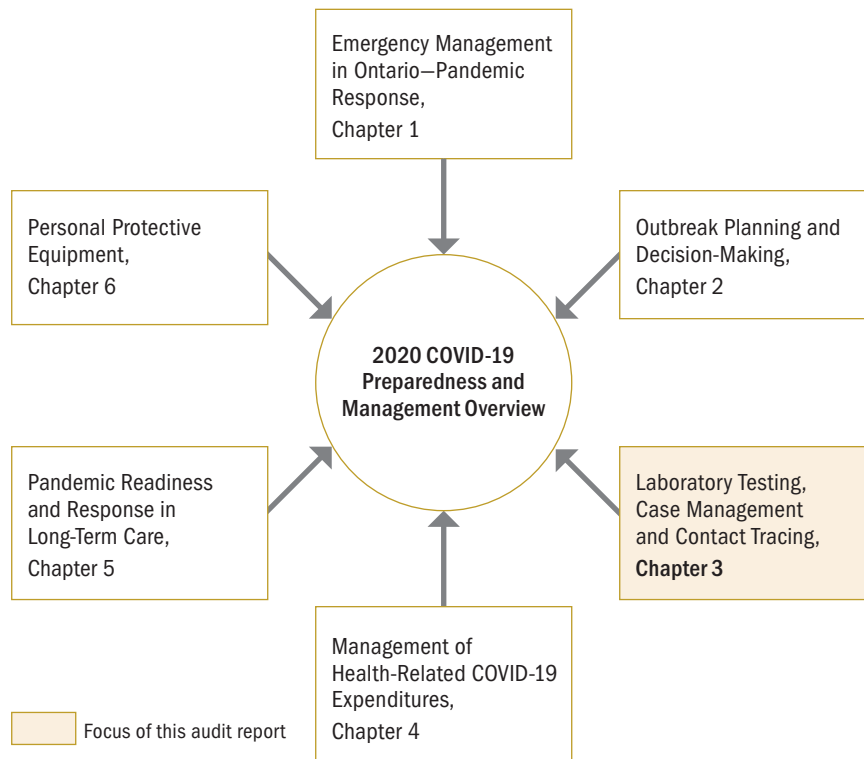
Emergency Management in Ontario—Pandemic Response,
Chapter 1

Personal Protective Equipment,
Chapter 6

Outbreak Planning and Decision-Making,
Chapter 2

2020 COVID-19 Preparedness and Management Overview

Pandemic Readiness and Response in Long-Term Care,
Chapter 5

Laboratory Testing, Case Management and Contact Tracing,
Chapter 3

Management of Health-Related COVID-19 Expenditures,
Chapter 4

Focus of this audit report